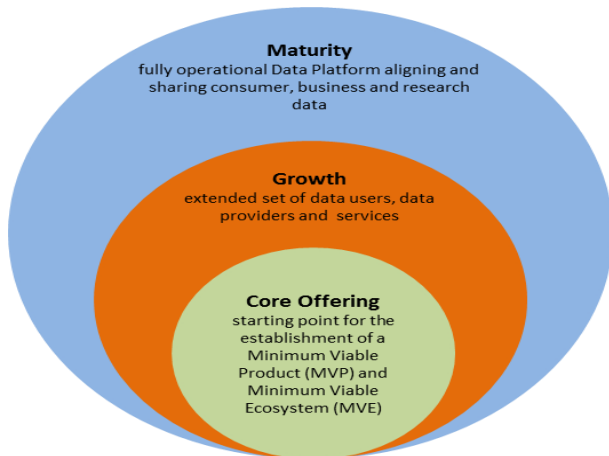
Maturity
fully operational Data Platform aligning and sharing consumer, business and research data

Growth
extended set of data users, data providers and services

Core Offering
starting point for the establishment of a Minimum Viable Product (MVP) and Minimum Viable Ecosystem (MVE)